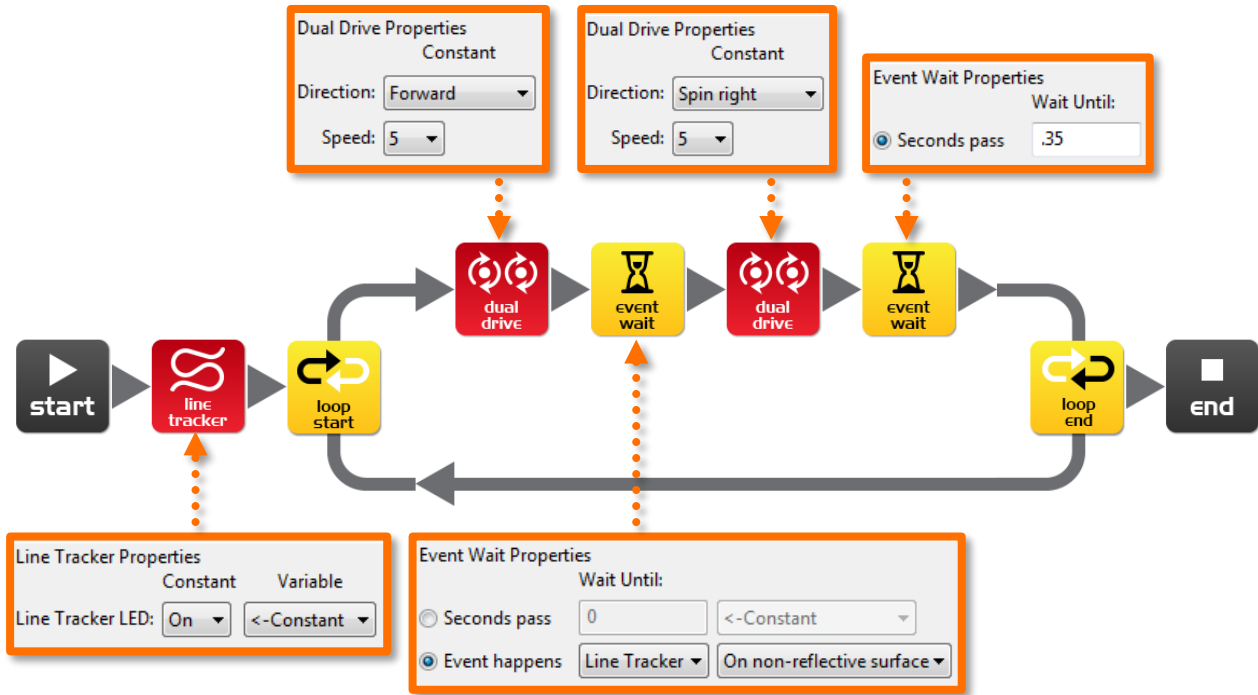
Dual Drive Properties
Constant
Direction: Forward
Speed: 5

Dual Drive Properties
Constant
Direction: Spin right
Speed: 5

Event Wait Properties
Wait Until:
Seconds pass .35

start

line tracker

loop start

dual drive

event wait

dual drive

event wait

loop end

end

Line Tracker Properties
Constant Variable
Line Tracker LED: On <-Constant

Event Wait Properties
Wait Until:
Seconds pass 0 <-Constant
Event happens Line Tracker On non-reflective surface